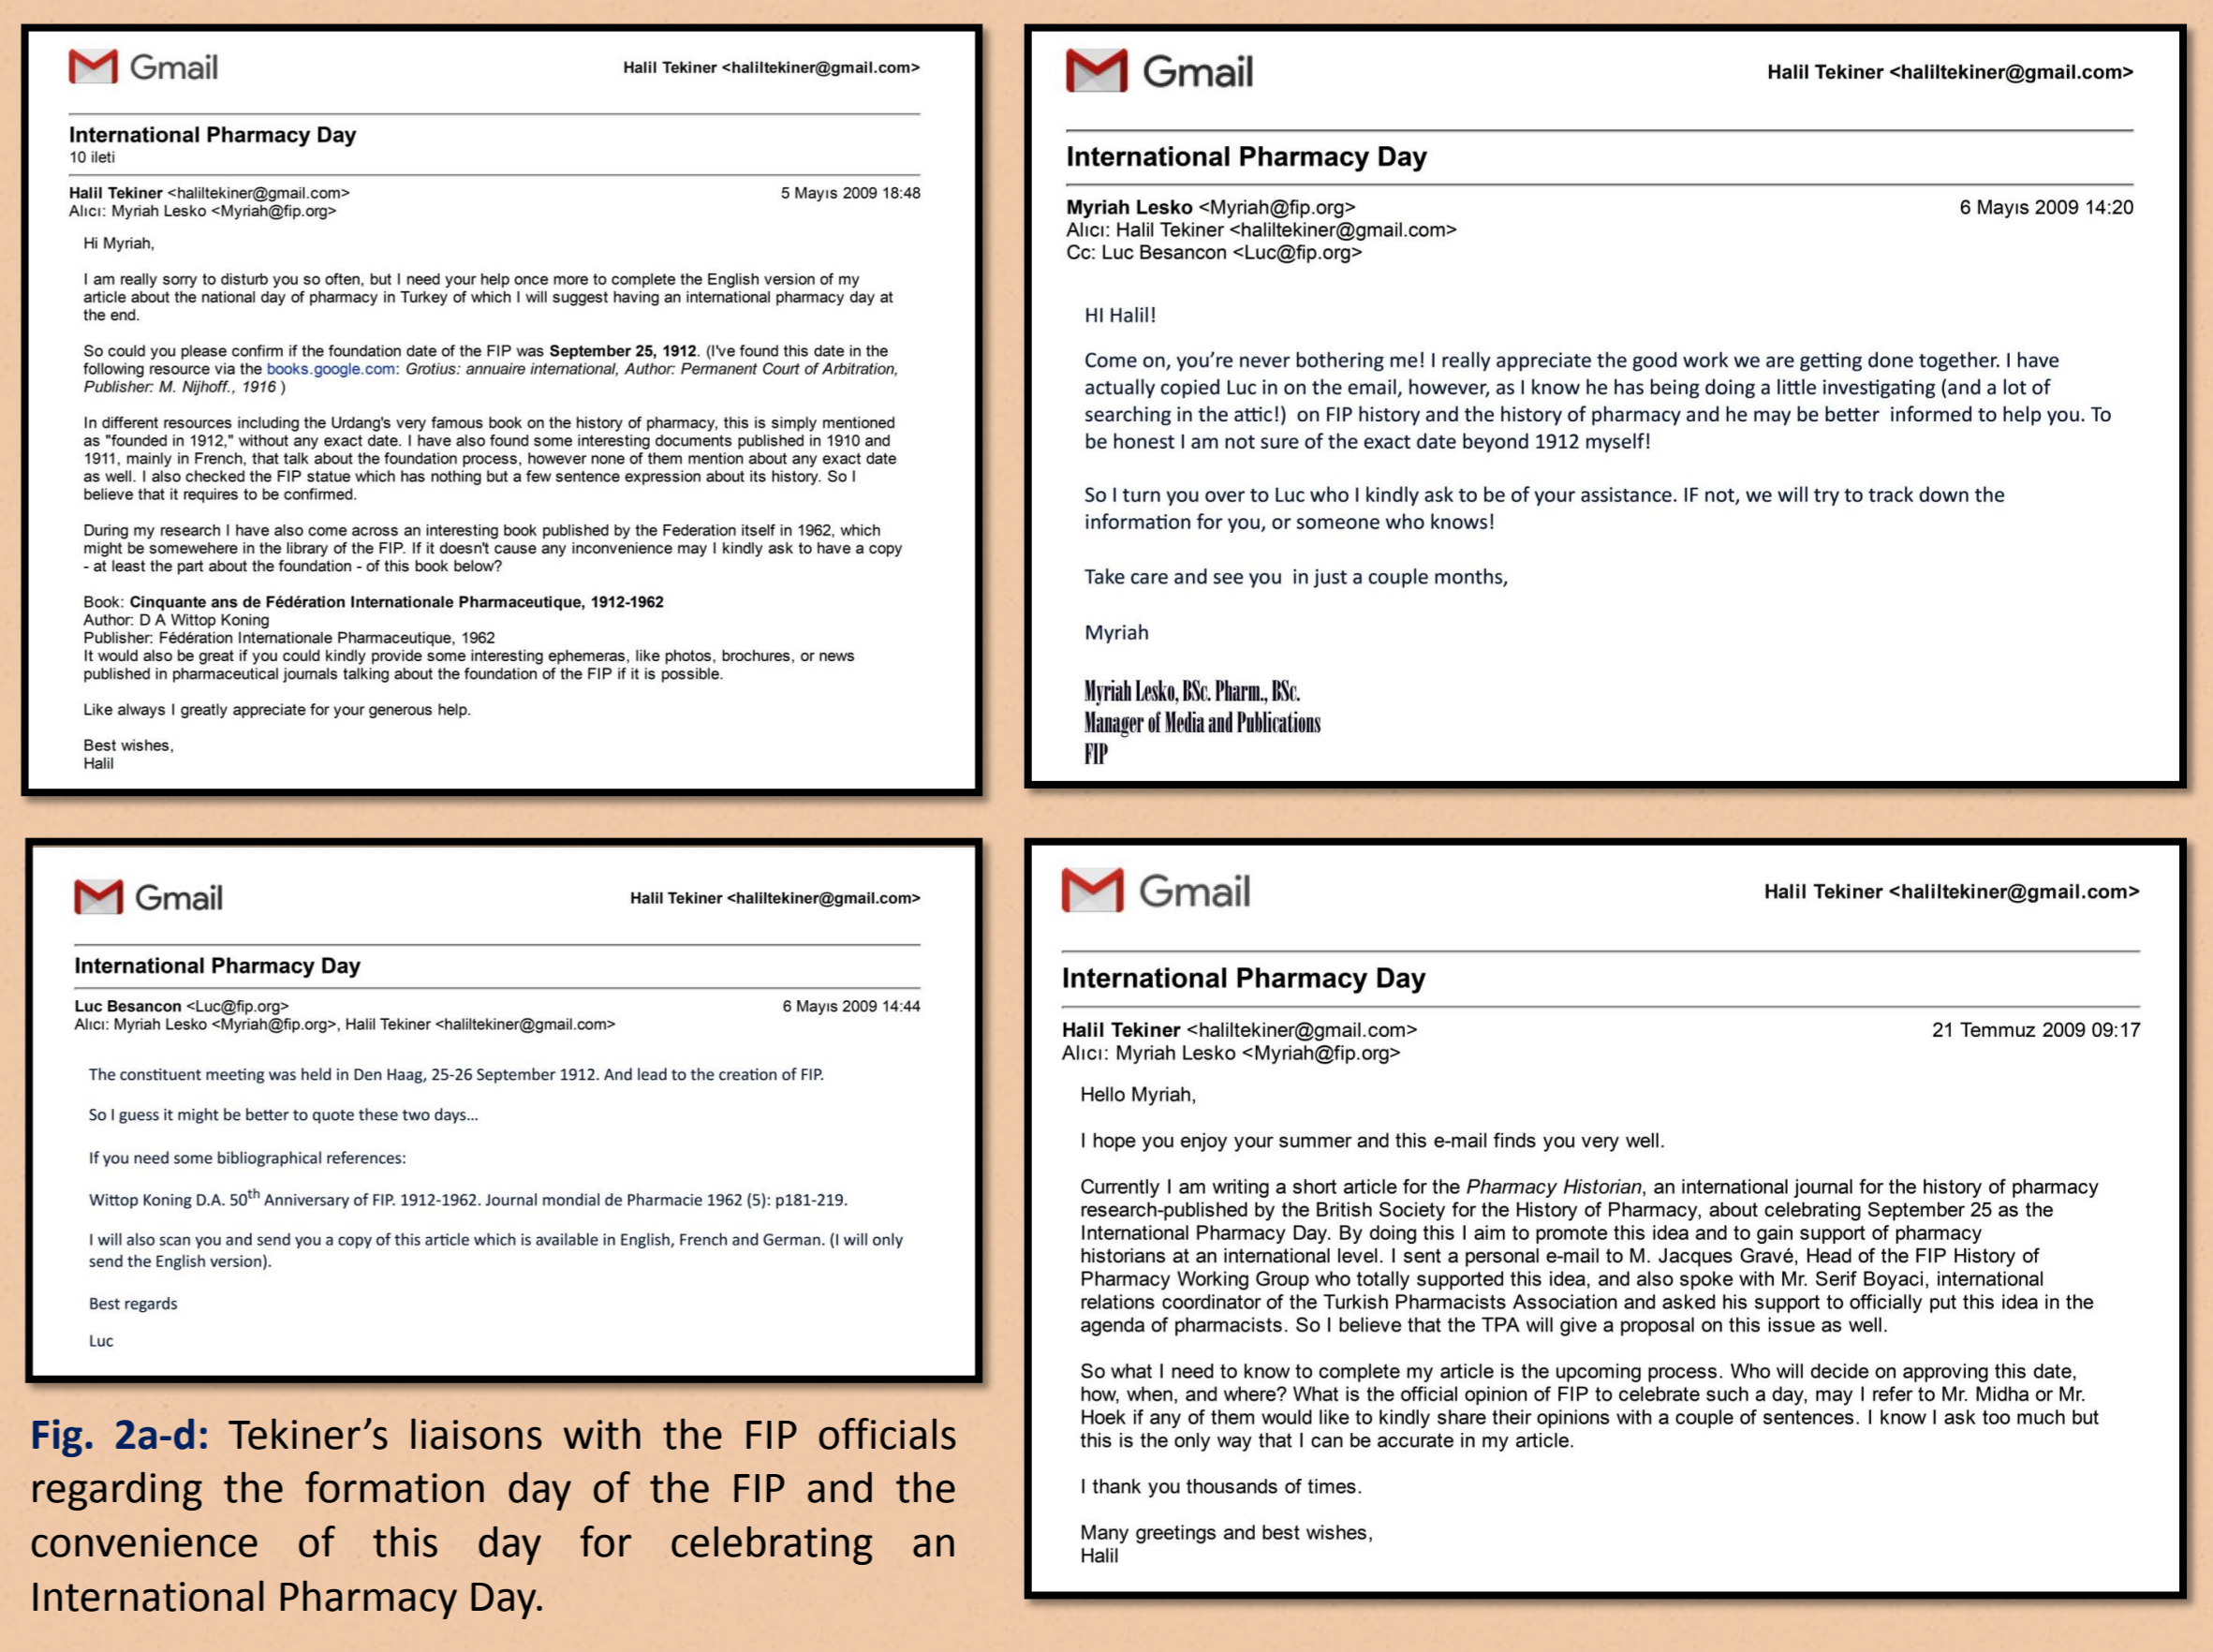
Gmail

Halil Tekiner <haliltekiner@gmail.com>

International Pharmacy Day
10 ileti

Halil Tekiner <haliltekiner@gmail.com> 5 Mayıs 2009 18:48
Alıcı: Myriah Lesko <Myriah@fip.org>

Hi Myriah,

I am really sorry to disturb you so often, but I need your help once more to complete the English version of my article about the national day of pharmacy in Turkey of which I will suggest having an international pharmacy day at the end.

So could you please confirm if the foundation date of the FIP was **September 25, 1912**. (I've found this date in the following resource via the books.google.com: *Grotius: annuaire international, Author: Permanent Court of Arbitration, Publisher: M. Nijhoff., 1916* )

In different resources including the Urdang's very famous book on the history of pharmacy, this is simply mentioned as "founded in 1912," without any exact date. I have also found some interesting documents published in 1910 and 1911, mainly in French, that talk about the foundation process, however none of them mention about any exact date as well. I also checked the FIP statue which has nothing but a few sentence expression about its history. So I believe that it requires to be confirmed.

During my research I have also come across an interesting book published by the Federation itself in 1962, which might be somewehere in the library of the FIP. If it doesn't cause any inconvenience may I kindly ask to have a copy - at least the part about the foundation - of this book below?

Book: **Cinquante ans de Fédération Internationale Pharmaceutique, 1912-1962**
Author: D A Wittop Koning
Publisher: Fédération Internationale Pharmaceutique, 1962
It would also be great if you could kindly provide some interesting ephemeras, like photos, brochures, or news published in pharmaceutical journals talking about the foundation of the FIP if it is possible.

Like always I greatly appreciate for your generous help.

Best wishes,
Halil

Gmail

Halil Tekiner <haliltekiner@gmail.com>

International Pharmacy Day

Myriah Lesko <Myriah@fip.org> 6 Mayıs 2009 14:20
Alıcı: Halil Tekiner <haliltekiner@gmail.com>
Cc: Luc Besancon <Luc@fip.org>

HI Halil!

Come on, you're never bothering me! I really appreciate the good work we are getting done together. I have actually copied Luc in on the email, however, as I know he has being doing a little investigating (and a lot of searching in the attic!) on FIP history and the history of pharmacy and he may be better informed to help you. To be honest I am not sure of the exact date beyond 1912 myself!

So I turn you over to Luc who I kindly ask to be of your assistance. IF not, we will try to track down the information for you, or someone who knows!

Take care and see you in just a couple months,

Myriah

Myriah Lesko, BSc. Pharm., BSc.
Manager of Media and Publications
FIP

Gmail

Halil Tekiner <haliltekiner@gmail.com>

International Pharmacy Day

Luc Besancon <Luc@fip.org> 6 Mayıs 2009 14:44
Alıcı: Myriah Lesko <Myriah@fip.org>, Halil Tekiner <haliltekiner@gmail.com>

The constituent meeting was held in Den Haag, 25-26 September 1912. And lead to the creation of FIP.

So I guess it might be better to quote these two days...

If you need some bibliographical references:

Wittop Koning D.A. 50$^{th}$ Anniversary of FIP. 1912-1962. Journal mondial de Pharmacie 1962 (5): p181-219.

I will also scan you and send you a copy of this article which is available in English, French and German. (I will only send the English version).

Best regards

Luc

Fig. 2a-d: Tekiner's liaisons with the FIP officials regarding the formation day of the FIP and the convenience of this day for celebrating an International Pharmacy Day.

Gmail

Halil Tekiner <haliltekiner@gmail.com>

International Pharmacy Day

Halil Tekiner <haliltekiner@gmail.com> 21 Temmuz 2009 09:17
Alıcı: Myriah Lesko <Myriah@fip.org>

Hello Myriah,

I hope you enjoy your summer and this e-mail finds you very well.

Currently I am writing a short article for the *Pharmacy Historian*, an international journal for the history of pharmacy research-published by the British Society for the History of Pharmacy, about celebrating September 25 as the International Pharmacy Day. By doing this I aim to promote this idea and to gain support of pharmacy historians at an international level. I sent a personal e-mail to M. Jacques Gravé, Head of the FIP History of Pharmacy Working Group who totally supported this idea, and also spoke with Mr. Serif Boyaci, international relations coordinator of the Turkish Pharmacists Association and asked his support to officially put this idea in the agenda of pharmacists. So I believe that the TPA will give a proposal on this issue as well.

So what I need to know to complete my article is the upcoming process. Who will decide on approving this date, how, when, and where? What is the official opinion of FIP to celebrate such a day, may I refer to Mr. Midha or Mr. Hoek if any of them would like to kindly share their opinions with a couple of sentences. I know I ask too much but this is the only way that I can be accurate in my article.

I thank you thousands of times.

Many greetings and best wishes,
Halil